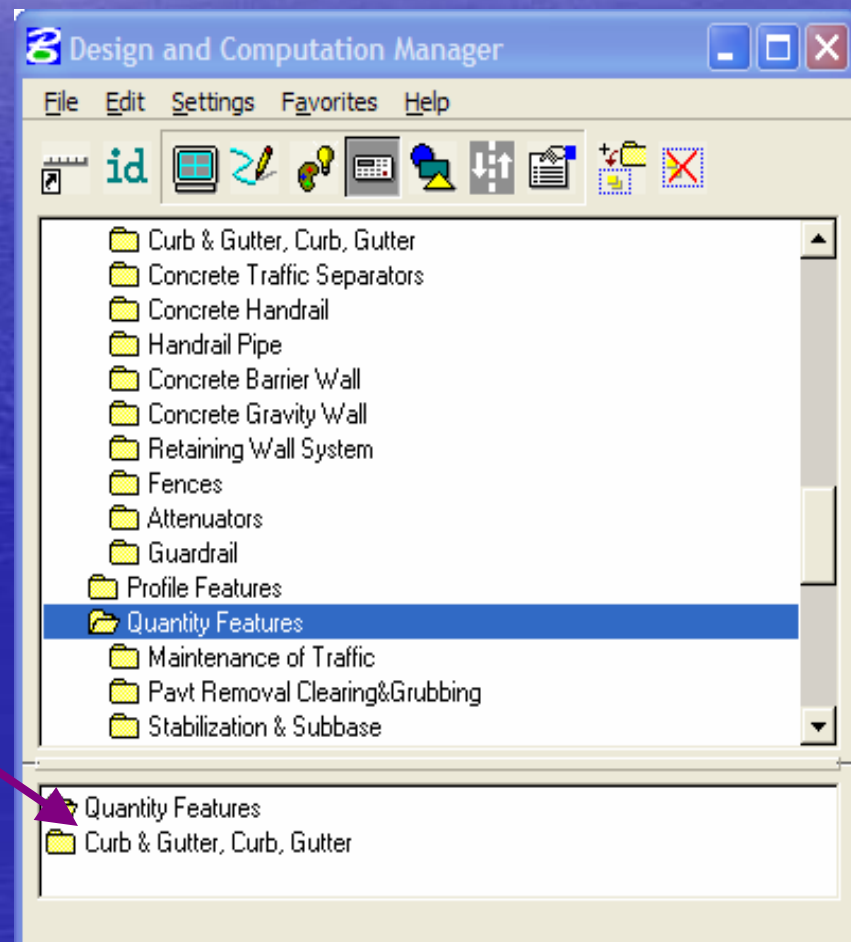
Design and Computation Manager

File Edit Settings Favorites Help

id

Curb & Gutter, Curb, Gutter
Concrete Traffic Separators
Concrete Handrail
Handrail Pipe
Concrete Barrier Wall
Concrete Gravity Wall
Retaining Wall System
Fences
Attenuators
Guardrail
Profile Features
Quantity Features
Maintenance of Traffic
Pavt Removal Clearing&Grubbing
Stabilization & Subbase

Quantity Features
Curb & Gutter, Curb, Gutter